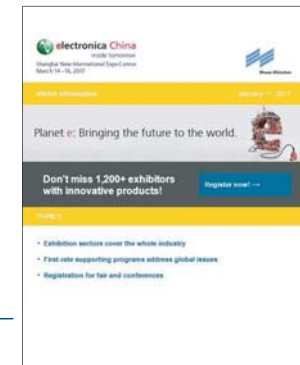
electronica China
inside tomorrow
Shanghai New International Expo Centre
March 14–16, 2017

Messe München

Visitor information

January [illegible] 2017

Planet e: Bringing the future to the world.

Don't miss 1,200+ exhibitors with innovative products!

Register now! →

TOPICS

• Exhibition sectors cover the whole industry

• First-rate supporting programs address global issues

• Registration for fair and conferences